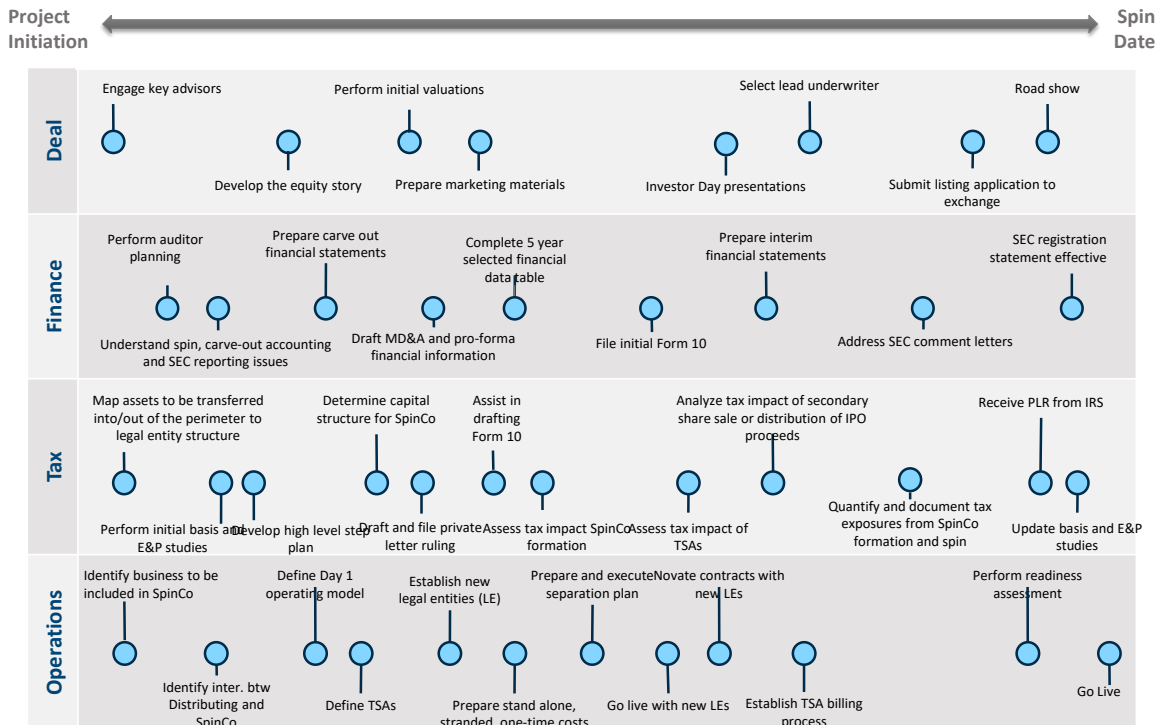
Project Initiation

Spin Date

Deal

Engage key advisors

Develop the equity story

Perform initial valuations

Prepare marketing materials

Investor Day presentations

Select lead underwriter

Submit listing application to exchange

Road show

Finance

Perform auditor planning

Understand spin, carve-out accounting and SEC reporting issues

Prepare carve out financial statements

Draft MD&A and pro-forma financial information

Complete 5 year selected financial data table

File initial Form 10

Prepare interim financial statements

Address SEC comment letters

SEC registration statement effective

Tax

Map assets to be transferred into/out of the perimeter to legal entity structure

Perform initial basis and E&P studies

Develop high level step plan

Determine capital structure for SpinCo

Draft and file private letter ruling

Assist in drafting Form 10

Assess tax impact SpinCo formation

Assess tax impact of TSAs

Analyze tax impact of secondary share sale or distribution of IPO proceeds

Quantify and document tax exposures from SpinCo formation and spin

Receive PLR from IRS

Update basis and E&P studies

Operations

Identify business to be included in SpinCo

Identify inter. btw Distributing and SpinCo

Define Day 1 operating model

Define TSAs

Establish new legal entities (LE)

Prepare stand alone, stranded, one-time costs

Prepare and execute separation plan

Go live with new LEs

Novate contracts with new LEs

Establish TSA billing process

Perform readiness assessment

Go Live